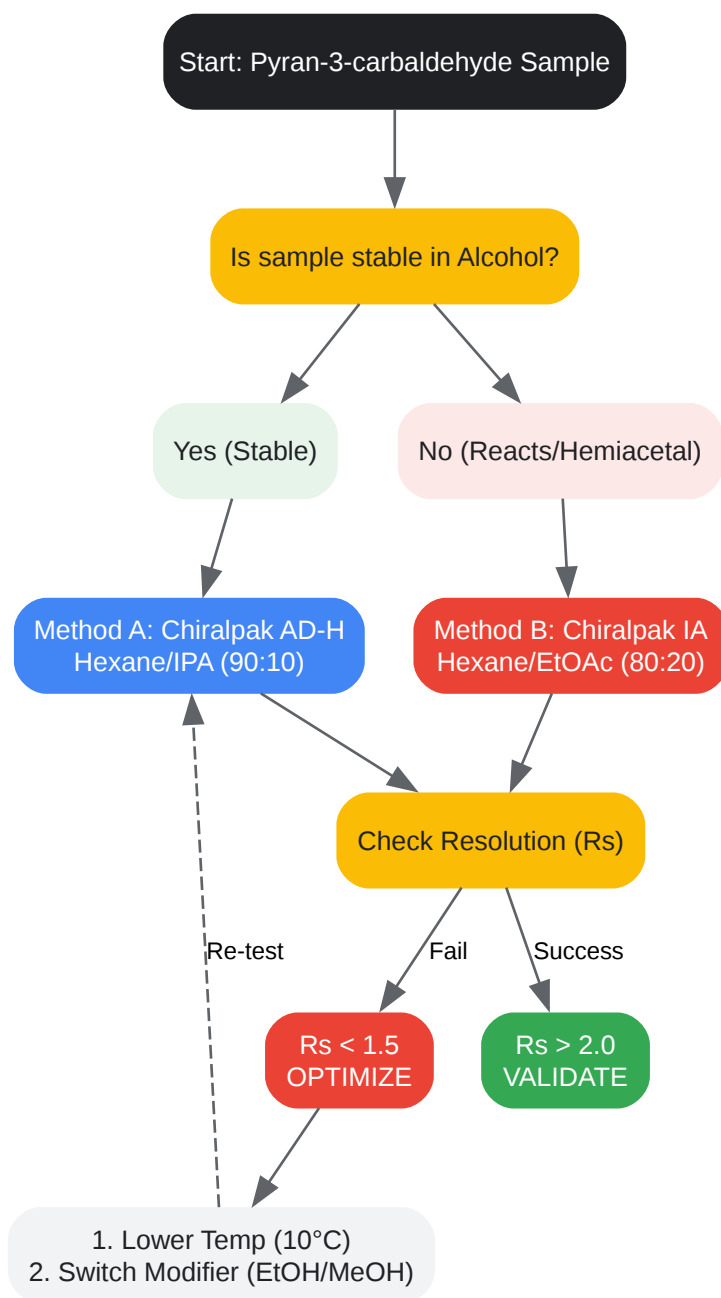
Start: Pyran-3-carbaldehyde Sample

Is sample stable in Alcohol?

Yes (Stable)

No (Reacts/Hemiacetal)

Method A: Chiralpak AD-H
Hexane/IPA (90:10)

Method B: Chiralpak IA
Hexane/EtOAc (80:20)

Check Resolution (Rs)

Re-test

Fail

Success

Rs < 1.5
OPTIMIZE

Rs > 2.0
VALIDATE

1. Lower Temp (10°C)
2. Switch Modifier (EtOH/MeOH)